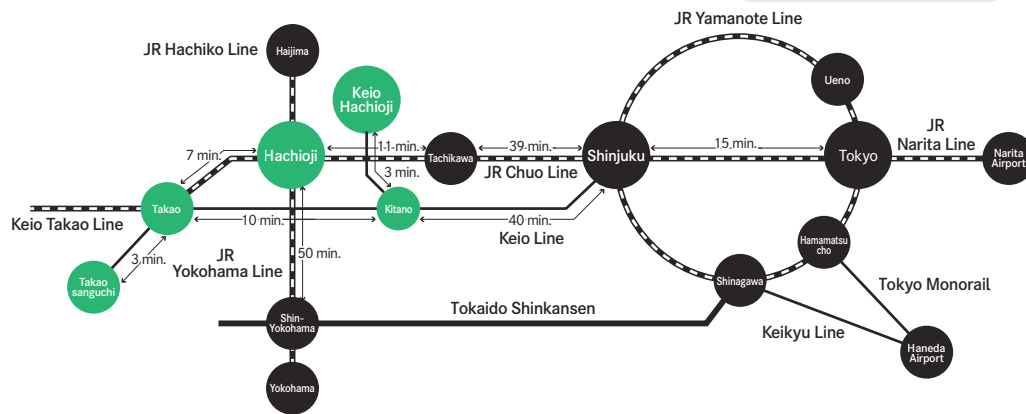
JR Yamanote Line

JR Hachiko Line

Haijima

Keio Hachioji

Ueno

7 min.

Hachioji

11 min.

Tachikawa

39 min.

Shinjuku

15 min.

Tokyo

JR Narita Line

Narita Airport

3 min.

JR Chuo Line

Keio Takao Line

Takao

10 min.

Kitano

40 min.

Keio Line

Hamamatsucho

3 min.

JR Yokohama Line

50 min.

Takao sanguchi

Shinagawa

Tokyo Monorail

Tokaido Shinkansen

Shin-Yokohama

Keikyu Line

Haneda Airport

Yokohama